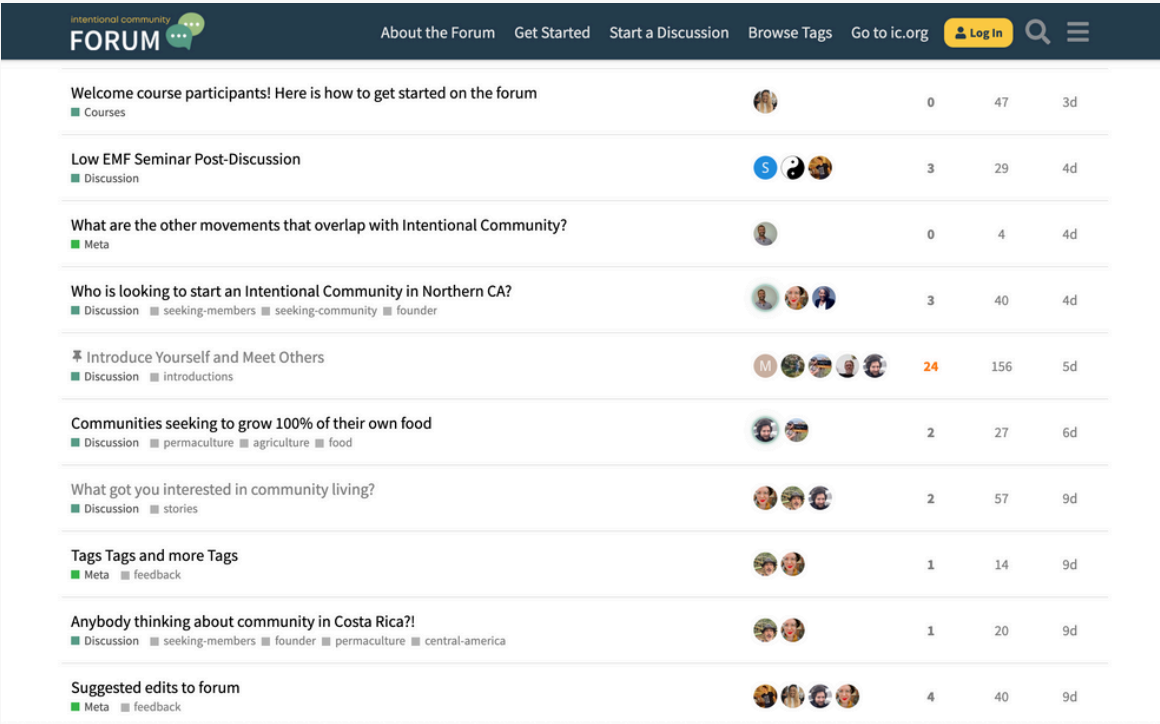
intentional community FORUM

About the Forum Get Started Start a Discussion Browse Tags Go to ic.org Log In

| | | | | |
|---|---|---|---|---|
| Welcome course participants! Here is how to get started on the forum<br>Courses | | 0 | 47 | 3d |
| Low EMF Seminar Post-Discussion<br>Discussion | S | 3 | 29 | 4d |
| What are the other movements that overlap with Intentional Community?<br>Meta | | 0 | 4 | 4d |
| Who is looking to start an Intentional Community in Northern CA?<br>Discussion seeking-members seeking-community founder | | 3 | 40 | 4d |
| Introduce Yourself and Meet Others<br>Discussion introductions | M | 24 | 156 | 5d |
| Communities seeking to grow 100% of their own food<br>Discussion permaculture agriculture food | | 2 | 27 | 6d |
| What got you interested in community living?<br>Discussion stories | | 2 | 57 | 9d |
| Tags Tags and more Tags<br>Meta feedback | | 1 | 14 | 9d |
| Anybody thinking about community in Costa Rica?!<br>Discussion seeking-members founder permaculture central-america | | 1 | 20 | 9d |
| Suggested edits to forum<br>Meta feedback | | 4 | 40 | 9d |